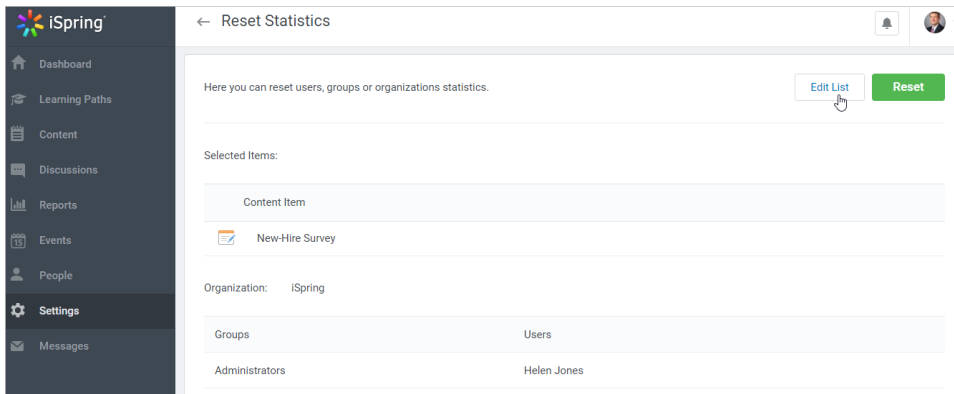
iSpring

Dashboard
Learning Paths
Content
Discussions
Reports
Events
People
Settings
Messages

← Reset Statistics

Here you can reset users, groups or organizations statistics.

Edit List
Reset

Selected Items:

| Content Item |
|---|
| New-Hire Survey |

Organization: iSpring

| Groups | Users |
|---|---|
| Administrators | Helen Jones |